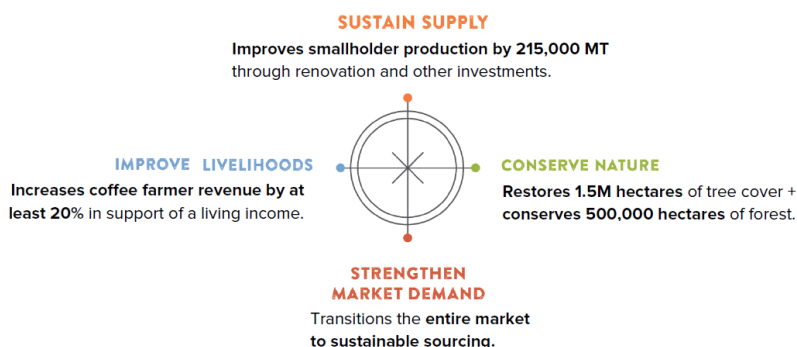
SUSTAIN SUPPLY

Improves smallholder production by 215,000 MT through renovation and other investments.

IMPROVE LIVELIHOODS

Increases coffee farmer revenue by at least 20% in support of a living income.

CONSERVE NATURE

Restores 1.5M hectares of tree cover + conserves 500,000 hectares of forest.

STRENGTHEN MARKET DEMAND

Transitions the entire market to sustainable sourcing.